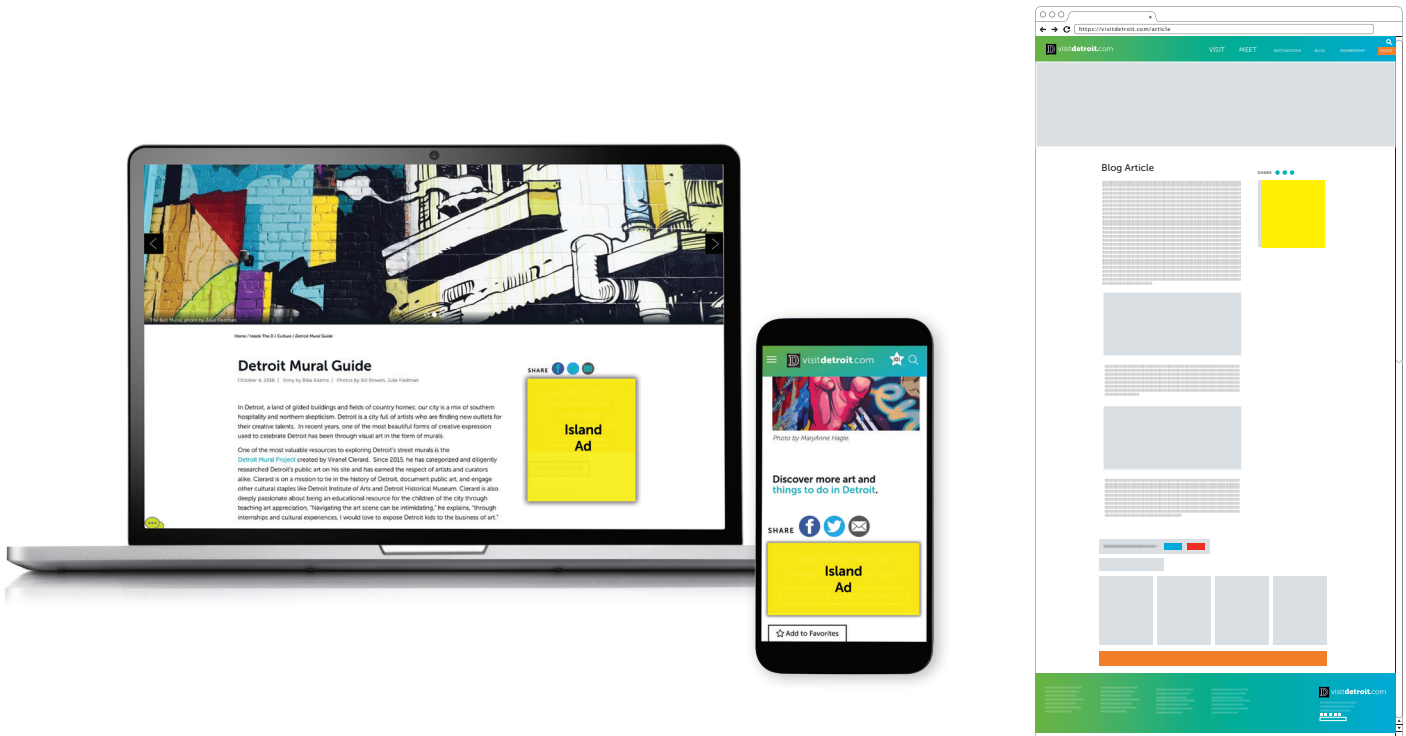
The Belt Mural, photo by Julie Fiedman

Home / Inside The D / Culture / Detroit Mural Guide

Detroit Mural Guide

October 4, 2018 | Story by Bika Adams | Photos by Bill Bowen, Julie Fiedman

SHARE

Island Ad

In Detroit, a land of gilded buildings and fields of country homes; our city is a mix of southern hospitality and northern skepticism. Detroit is a city full of artists who are finding new outlets for their creative talents. In recent years, one of the most beautiful forms of creative expression used to celebrate Detroit has been through visual art in the form of murals.

One of the most valuable resources to exploring Detroit's street murals is the Detroit Mural Project created by Viranel Clerard. Since 2015, he has categorized and diligently researched Detroit's public art on his site and has earned the respect of artists and curators alike. Clerard is on a mission to tie in the history of Detroit, document public art, and engage other cultural staples like Detroit Institute of Arts and Detroit Historical Museum. Clerard is also deeply passionate about being an educational resource for the children of the city through teaching art appreciation. "Navigating the art scene can be intimidating," he explains, "through internships and cultural experiences, I would love to expose Detroit kids to the business of art."

visitdetroit.com

Photo by MaryAnne Hagle.

Discover more art and things to do in Detroit.

SHARE

Island Ad

Add to Favorites

https://visitdetroit.com/article

visitdetroit.com

VISIT MEET DESTINATIONS BLOG MEMBERSHIP

Blog Article

SHARE

visitdetroit.com